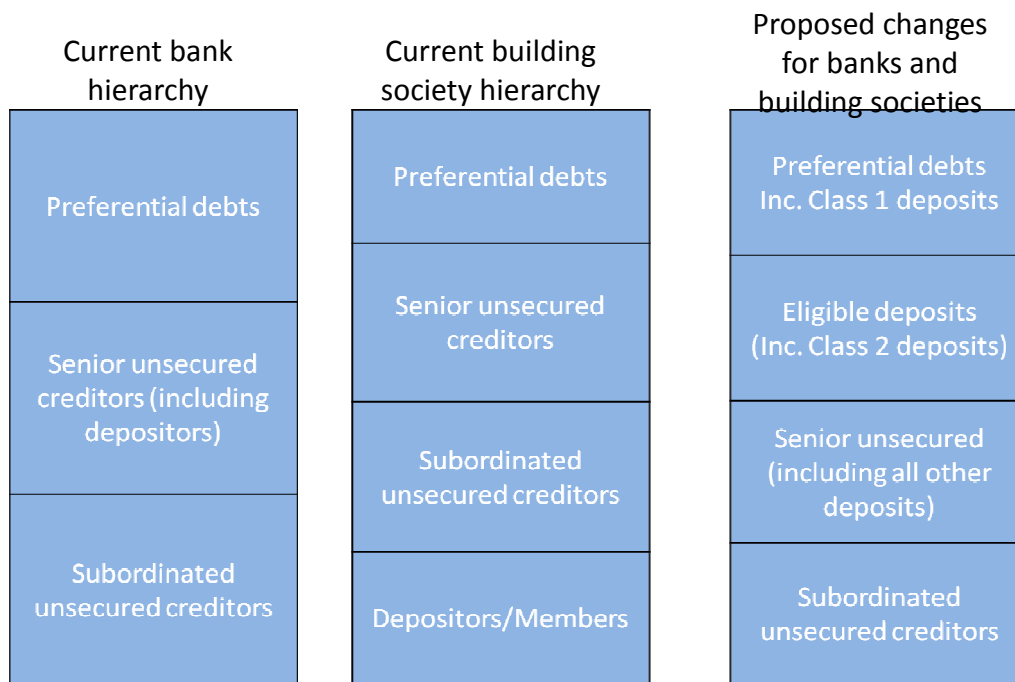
Current bank hierarchy

Preferential debts

Senior unsecured creditors (including depositors)

Subordinated unsecured creditors

Current building society hierarchy

Preferential debts

Senior unsecured creditors

Subordinated unsecured creditors

Depositors/Members

Proposed changes for banks and building societies

Preferential debts Inc. Class 1 deposits

Eligible deposits (Inc. Class 2 deposits)

Senior unsecured (including all other deposits)

Subordinated unsecured creditors